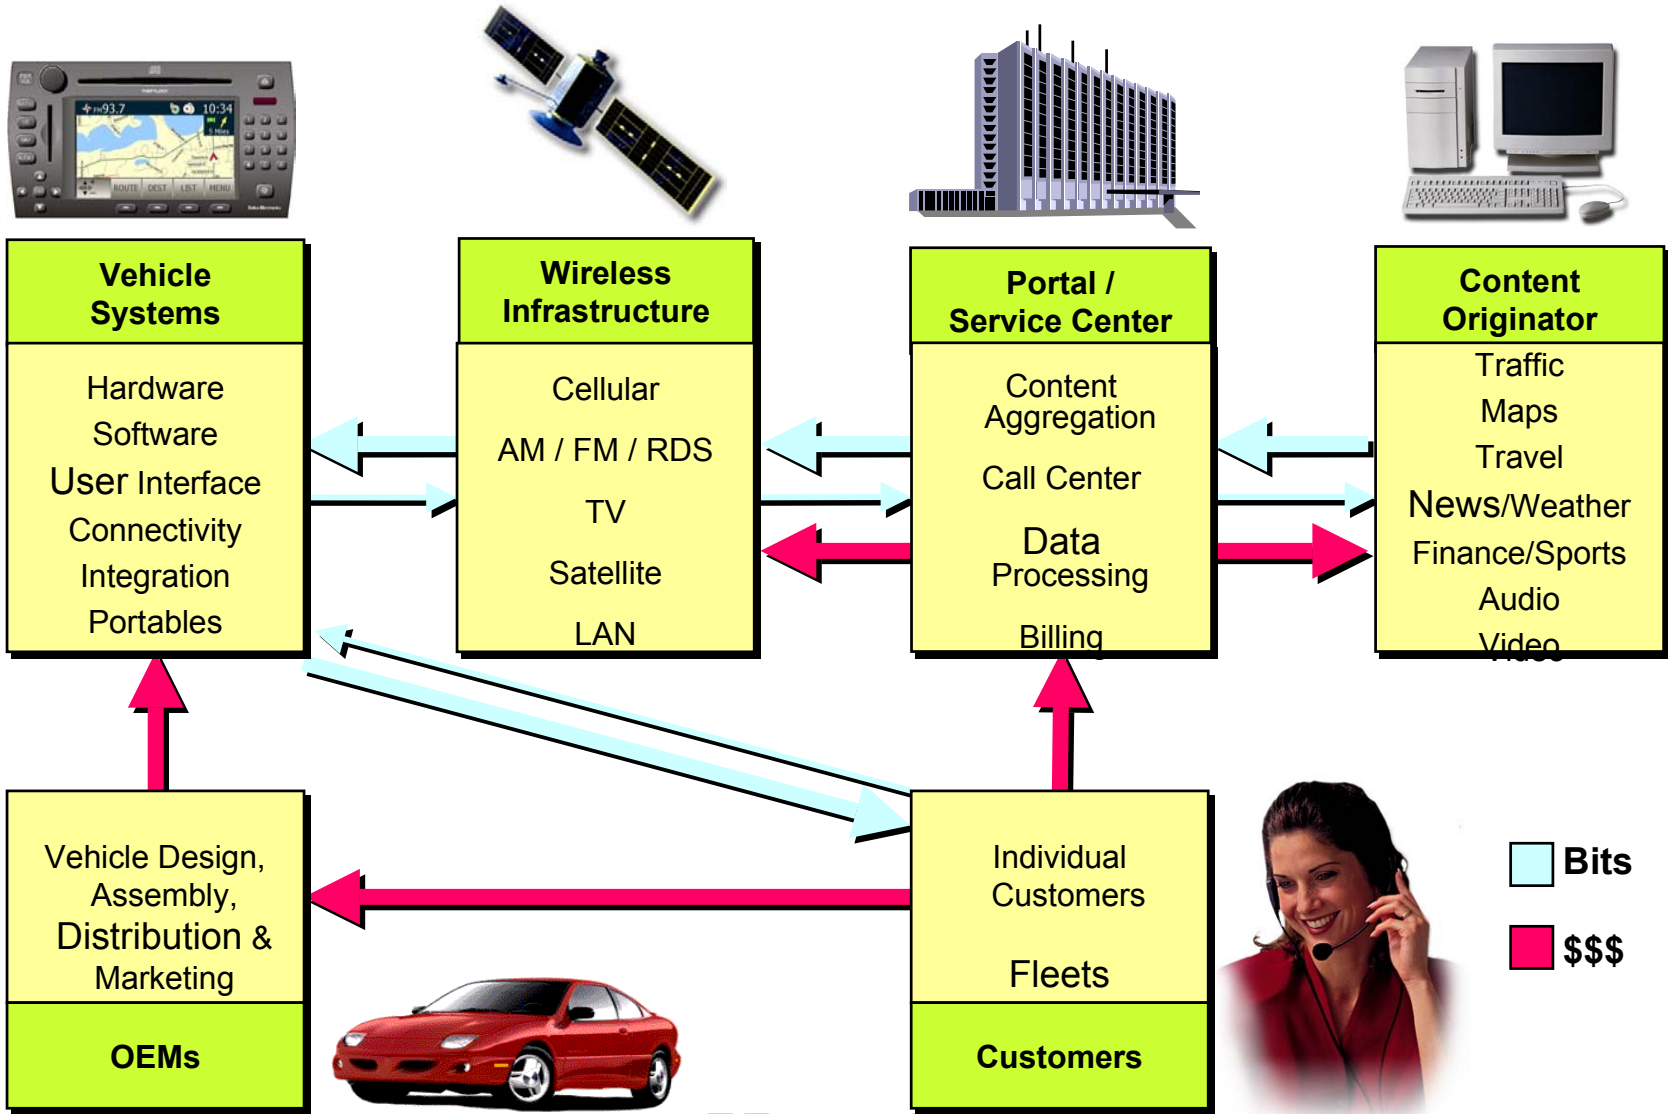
FM93.7 10:34

ROUTE DEST LIST MENU

Vehicle Systems

Hardware
Software
User Interface
Connectivity
Integration
Portables

Wireless Infrastructure

Cellular
AM / FM / RDS
TV
Satellite
LAN

Portal / Service Center

Content Aggregation
Call Center
Data Processing
Billing

Content Originator

Traffic
Maps
Travel
News/Weather
Finance/Sports
Audio
Video

Vehicle Design, Assembly, Distribution & Marketing

OEMs

Individual Customers

Fleets

Customers

Bits

$$$